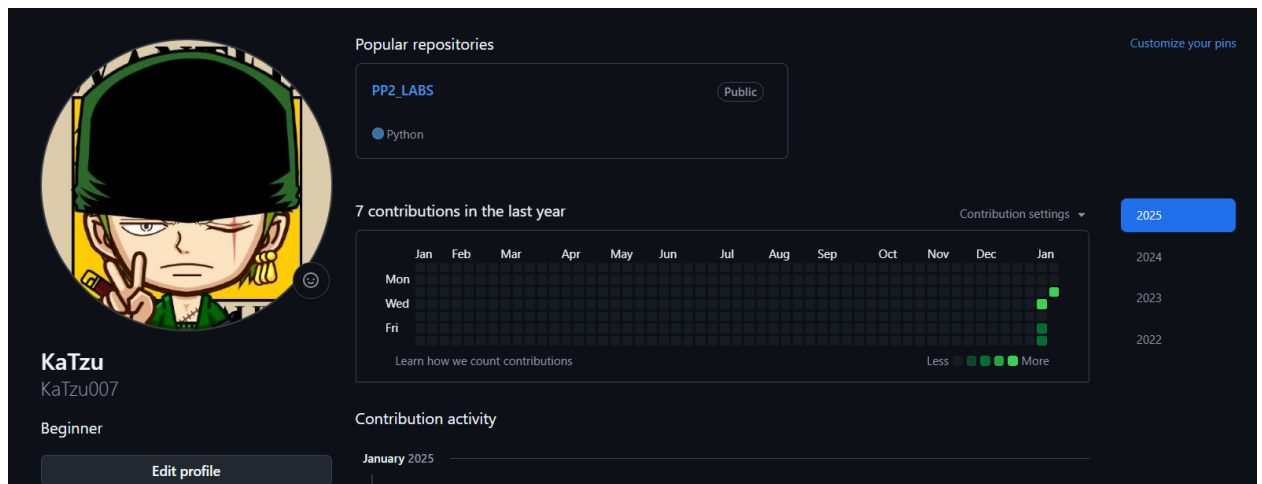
Popular repositories

Customize your pins

PP2_LABS

Public

Python

7 contributions in the last year

Contribution settings

| | Jan | Feb | Mar | Apr | May | Jun | Jul | Aug | Sep | Oct | Nov | Dec | Jan |
|---|---|---|---|---|---|---|---|---|---|---|---|---|---|
| Mon | | | | | | | | | | | | | |
| Wed | | | | | | | | | | | | | |
| Fri | | | | | | | | | | | | | |

Learn how we count contributions

Less More

2025

2024

2023

2022

KaTzu
KaTzu007

Beginner

Edit profile

Contribution activity

January 2025